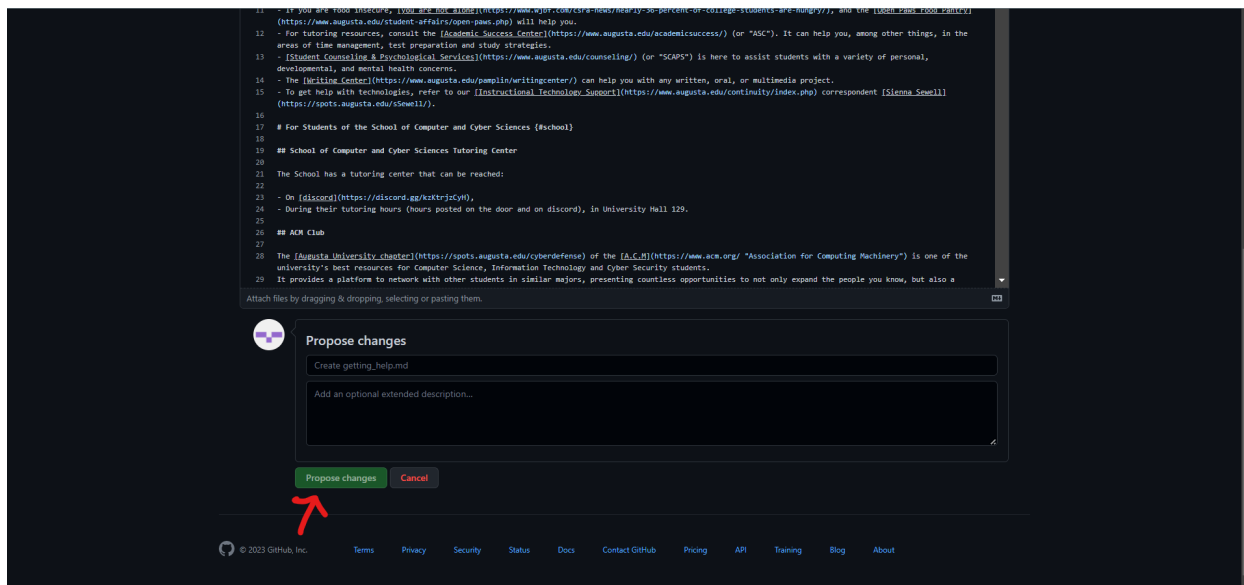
11 - If you are food insecure, [you are not alone](https://www.wjbf.com/csra-news/nearly-36-percent-of-college-students-are-hungry/), and the [Open Paws Food Pantry](https://www.augusta.edu/student-affairs/open-paws.php) will help you.
12 - For tutoring resources, consult the [Academic Success Center](https://www.augusta.edu/academicsuccess/) (or "ASC"). It can help you, among other things, in the areas of time management, test preparation and study strategies.
13 - [Student Counseling & Psychological Services](https://www.augusta.edu/counseling/) (or "SCAPS") is here to assist students with a variety of personal, developmental, and mental health concerns.
14 - The [Writing Center](https://www.augusta.edu/pamplin/writingcenter/) can help you with any written, oral, or multimedia project.
15 - To get help with technologies, refer to our [Instructional Technology Support](https://www.augusta.edu/continuity/index.php) correspondent [Sienna Sewell](https://spots.augusta.edu/sSewell/).
16
17 # For Students of the School of Computer and Cyber Sciences {#school}
18
19 ## School of Computer and Cyber Sciences Tutoring Center
20
21 The School has a tutoring center that can be reached:
22
23 - On [discord](https://discord.gg/kzKtrjzCyH),
24 - During their tutoring hours (hours posted on the door and on discord), in University Hall 129.
25
26 ## ACM Club
27
28 The [Augusta University chapter](https://spots.augusta.edu/cyberdefense) of the [A.C.M](https://www.acm.org/ "Association for Computing Machinery") is one of the university's best resources for Computer Science, Information Technology and Cyber Security students.
29 It provides a platform to network with other students in similar majors, presenting countless opportunities to not only expand the people you know, but also a

Attach files by dragging & dropping, selecting or pasting them.

Propose changes

Create getting_help.md

Add an optional extended description...

Propose changes Cancel

© 2023 GitHub, Inc. Terms Privacy Security Status Docs Contact GitHub Pricing API Training Blog About